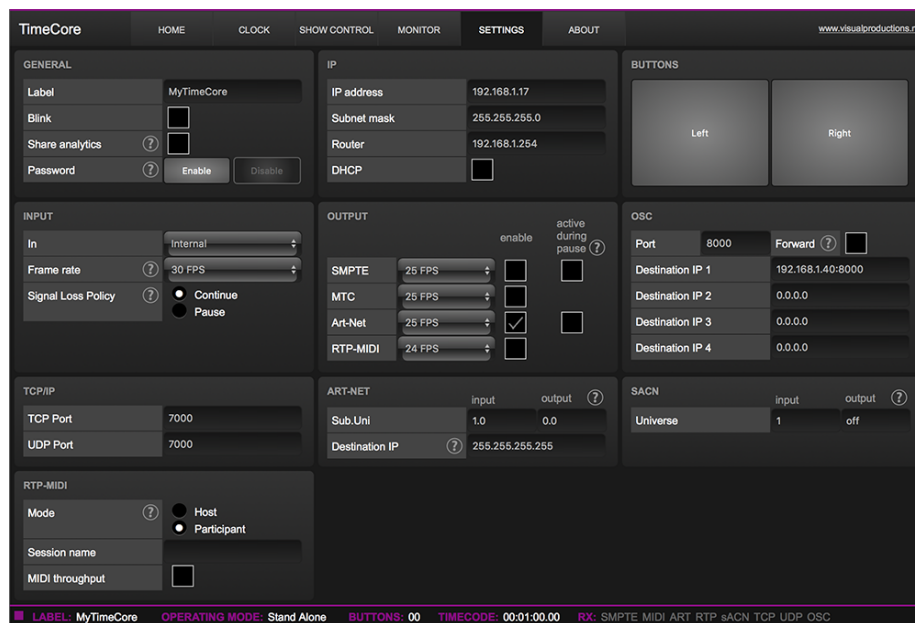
TimeCore HOME CLOCK SHOW CONTROL MONITOR SETTINGS ABOUT www.visualproductions.n

GENERAL

| Label | MyTimeCore |
|---|---|
| Blink | |
| Share analytics ? | |
| Password ? | Enable Disable |

IP

| IP address | 192.168.1.17 |
|---|---|
| Subnet mask | 255.255.255.0 |
| Router | 192.168.1.254 |
| DHCP | |

BUTTONS

Left Right

INPUT

| In | Internal |
|---|---|
| Frame rate ? | 30 FPS |
| Signal Loss Policy ? | Continue Pause |

OUTPUT

| | | enable | active during pause ? |
|---|---|---|---|
| SMPTE | 25 FPS | | |
| MTC | 25 FPS | | |
| Art-Net | 25 FPS | ✓ | |
| RTP-MIDI | 24 FPS | | |

OSC

| Port | 8000 | Forward ? |
|---|---|---|
| Destination IP 1 | 192.168.1.40:8000 | |
| Destination IP 2 | 0.0.0.0 | |
| Destination IP 3 | 0.0.0.0 | |
| Destination IP 4 | 0.0.0.0 | |

TCP/IP

| TCP Port | 7000 |
|---|---|
| UDP Port | 7000 |

ART-NET

| | input | output ? |
|---|---|---|
| Sub.Uni | 1.0 | 0.0 |
| Destination IP ? | 255.255.255.255 | |

SACN

| | input | output ? |
|---|---|---|
| Universe | 1 | off |

RTP-MIDI

| Mode ? | Host Participant |
|---|---|
| Session name | |
| MIDI throughput | |

LABEL: MyTimeCore OPERATING MODE: Stand Alone BUTTONS: 00 TIMECODE: 00:01:00.00 RX: SMPTE MIDI ART RTP sACN TCP UDP OSC